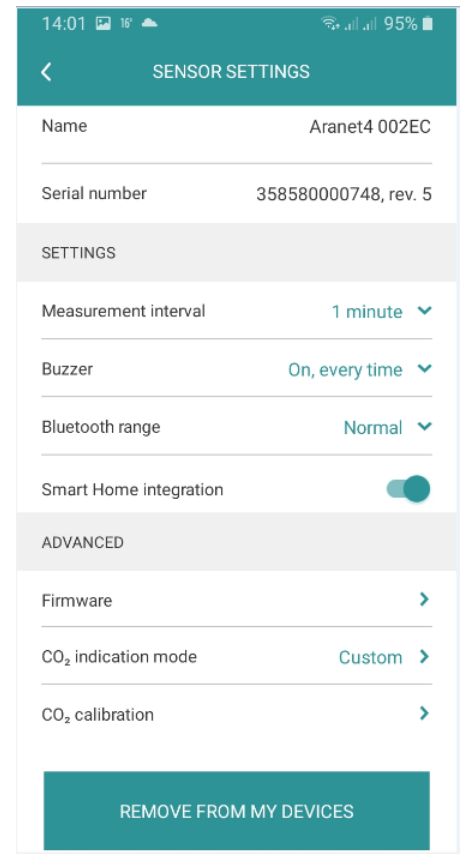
14:01 16° 95%

SENSOR SETTINGS

Name Aranet4 002EC

Serial number 358580000748, rev. 5

SETTINGS

Measurement interval 1 minute

Buzzer On, every time

Bluetooth range Normal

Smart Home integration

ADVANCED

Firmware

$CO_2$ indication mode Custom

$CO_2$ calibration

REMOVE FROM MY DEVICES